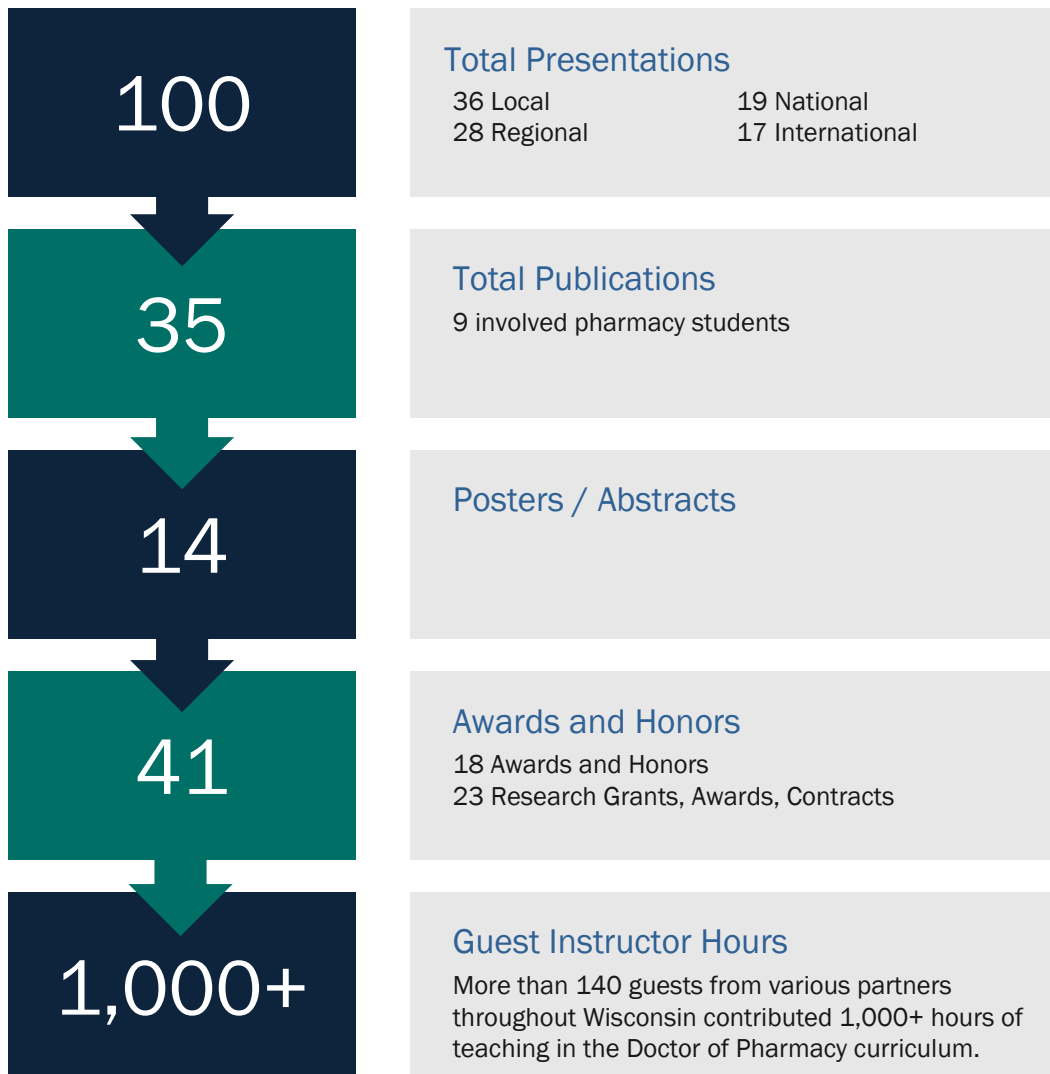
100

Total Presentations
36 Local
28 Regional
19 National
17 International

35

Total Publications
9 involved pharmacy students

14

Posters / Abstracts

41

Awards and Honors
18 Awards and Honors
23 Research Grants, Awards, Contracts

1,000+

Guest Instructor Hours
More than 140 guests from various partners throughout Wisconsin contributed 1,000+ hours of teaching in the Doctor of Pharmacy curriculum.